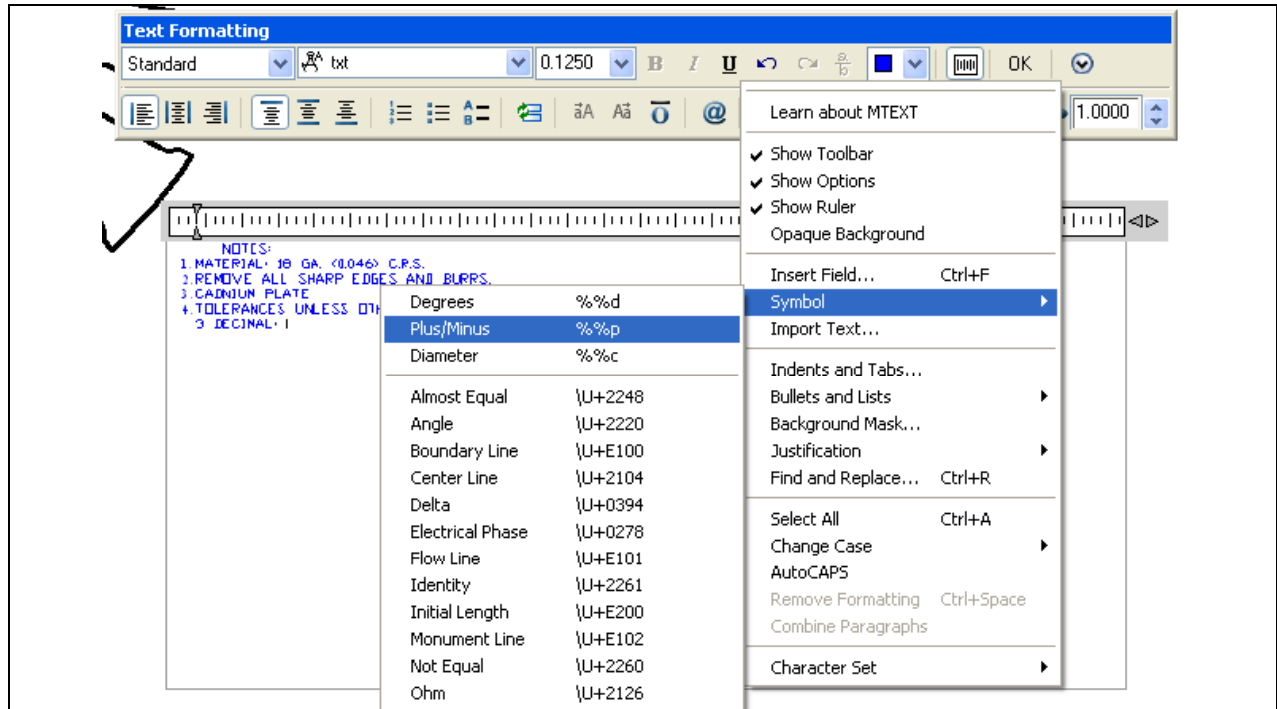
Text Formatting

Standard
txt
0.1250
B I U
OK
1.0000

NOTES:
1.MATERIAL: 18 GA. (0.046) C.R.S.
2.REMOVE ALL SHARP EDGES AND BURRS.
3.CADMIUM PLATE
4.TOLERANCES UNLESS OTH
3 DECIMAL: ±

Degrees %%d
Plus/Minus %%p
Diameter %%c

Almost Equal \U+2248
Angle \U+2220
Boundary Line \U+E100
Center Line \U+2104
Delta \U+0394
Electrical Phase \U+0278
Flow Line \U+E101
Identity \U+2261
Initial Length \U+E200
Monument Line \U+E102
Not Equal \U+2260
Ohm \U+2126

Learn about MTEXT

Show Toolbar
Show Options
Show Ruler
Opaque Background

Insert Field... Ctrl+F
Symbol
Import Text...

Indents and Tabs...
Bullets and Lists
Background Mask...
Justification
Find and Replace... Ctrl+R

Select All Ctrl+A
Change Case
AutoCAPS
Remove Formatting Ctrl+Space
Combine Paragraphs

Character Set